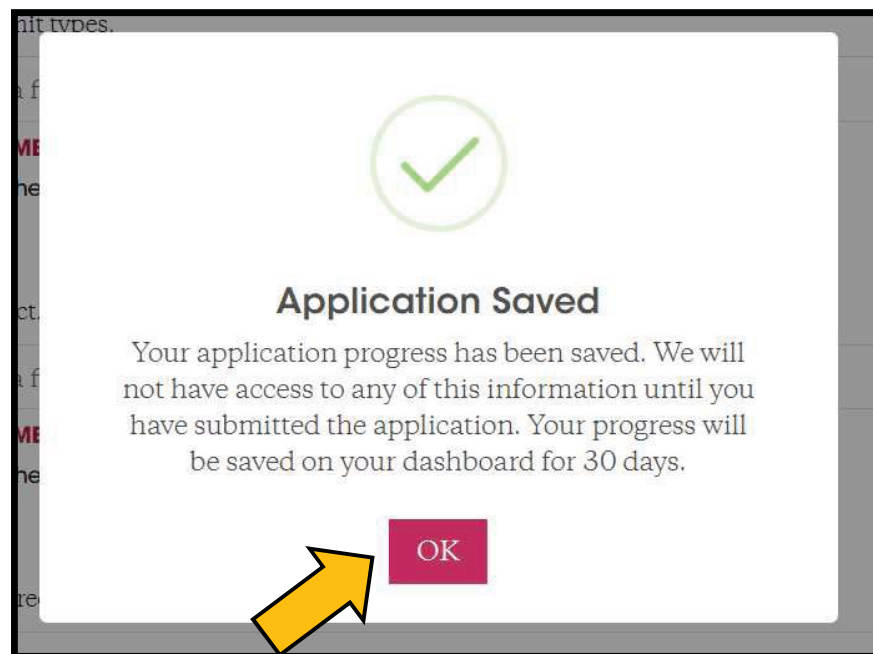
nit types.

a f

ME

he

ct.

a f

ME

he

re

Application Saved

Your application progress has been saved. We will not have access to any of this information until you have submitted the application. Your progress will be saved on your dashboard for 30 days.

OK